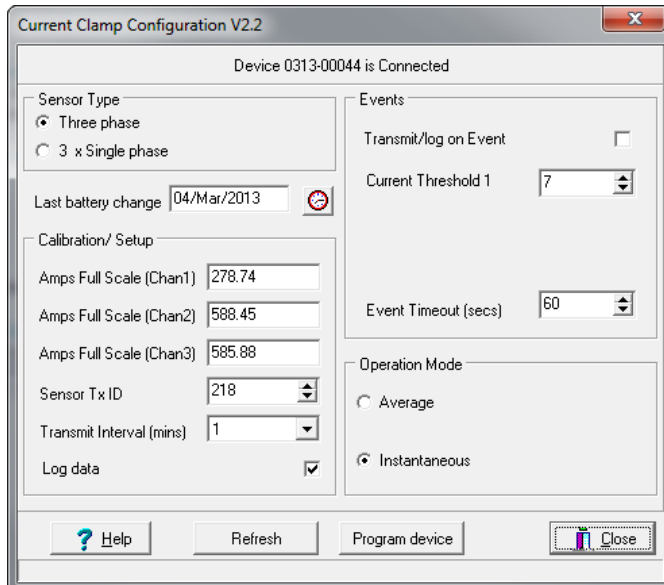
Current Clamp Configuration V2.2

Device 0313-00044 is Connected

Sensor Type
Three phase
3 x Single phase

Last battery change 04/Mar/2013

Calibration/ Setup
Amps Full Scale (Chan1) 278.74
Amps Full Scale (Chan2) 588.45
Amps Full Scale (Chan3) 585.88
Sensor Tx ID 218
Transmit Interval (mins) 1
Log data

Events
Transmit/log on Event
Current Threshold 1 7
Event Timeout (secs) 60

Operation Mode
Average
Instantaneous

Help
Refresh
Program device
Close